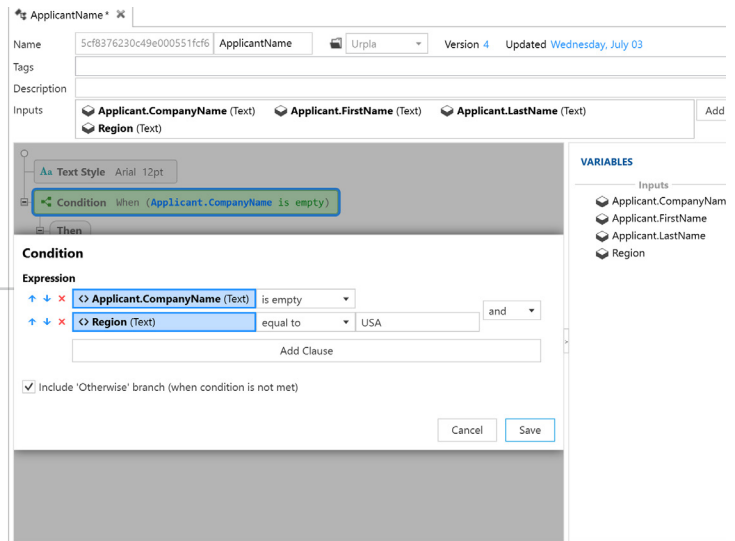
ApplicantName * ✖

Name 5cf8376230c49e000551fcf6 ApplicantName Urpla Version 4 Updated Wednesday, July 03

Tags

Description

Inputs Applicant.CompanyName (Text) Applicant.FirstName (Text) Applicant.LastName (Text) Region (Text) Add

Aa Text Style Arial 12pt

Condition When (Applicant.CompanyName is empty)

Then

VARIABLES

Inputs

Applicant.CompanyNam

Applicant.FirstName

Applicant.LastName

Region

Condition

Expression

<> Applicant.CompanyName (Text) is empty

<> Region (Text) equal to USA

and

Add Clause

Include 'Otherwise' branch (when condition is not met)

Cancel Save